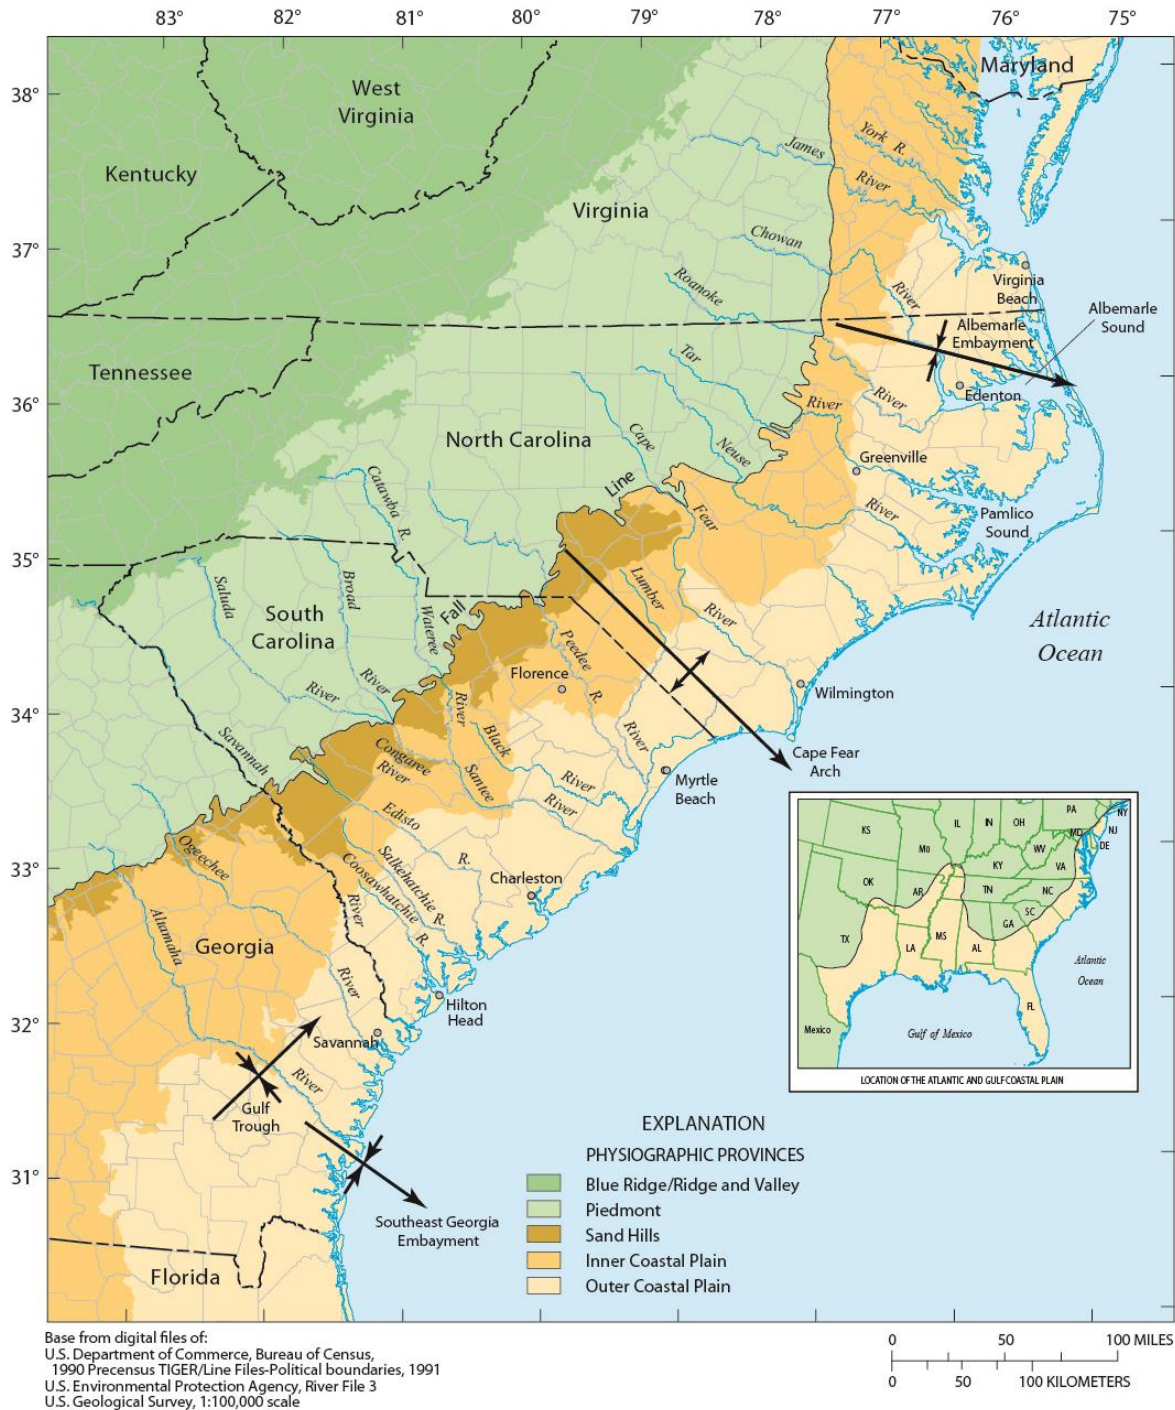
83° 82° 81° 80° 79° 78° 77° 76° 75°

38° 37° 36° 35° 34° 33° 32° 31°

Maryland

West Virginia

Kentucky

Virginia

James River

York R.

Chowan River

Roanoke River

Virginia Beach

Albemarle Embayment

Albemarle Sound

Edenton

Tennessee

Tar River

North Carolina

Cape Fear River

Neuse River

Greenville

Pamlico Sound

Fall Line

Catawba R.

Wateree River

Saluda River

Broad River

South Carolina

Lumber River

Peedee R.

Florence

Black River

Atlantic Ocean

Wilmington

Cape Fear Arch

Congaree River

Santee River

Myrtle Beach

Savannah River

Edisto R.

Salkehatchie R.

Coosawhatchie R.

Charleston

Ogeechee

Alamaha

Georgia

Hilton Head

Savannah

Gulf Trough

Southeast Georgia Embayment

Florida

KS MO IL IN OH PA NY NJ MD DE WV VA KY OK AR TN NC SC GA AL MS LA TX FL

Mexico

Gulf of Mexico

Atlantic Ocean

LOCATION OF THE ATLANTIC AND GULF COASTAL PLAIN

EXPLANATION

PHYSIOGRAPHIC PROVINCES

Blue Ridge/Ridge and Valley

Piedmont

Sand Hills

Inner Coastal Plain

Outer Coastal Plain

Base from digital files of:
U.S. Department of Commerce, Bureau of Census,
1990 Precensus TIGER/Line Files-Political boundaries, 1991
U.S. Environmental Protection Agency, River File 3
U.S. Geological Survey, 1:100,000 scale

0 50 100 MILES

0 50 100 KILOMETERS